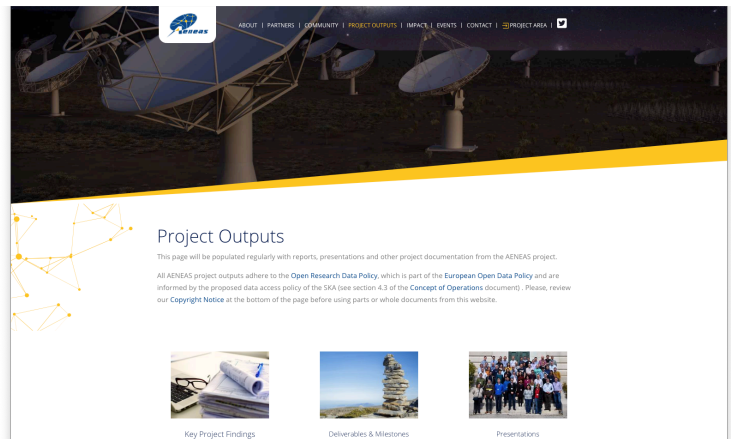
AENEAS

ABOUT | PARTNERS | COMMUNITY | PROJECT OUTPUTS | IMPACT | EVENTS | CONTACT | PROJECT AREA |

Project Outputs

This page will be populated regularly with reports, presentations and other project documentation from the AENEAS project.

All AENEAS project outputs adhere to the Open Research Data Policy, which is part of the European Open Data Policy and are informed by the proposed data access policy of the SKA (see section 4.3 of the Concept of Operations document) . Please, review our Copyright Notice at the bottom of the page before using parts or whole documents from this website.

Key Project Findings

Deliverables & Milestones

Presentations